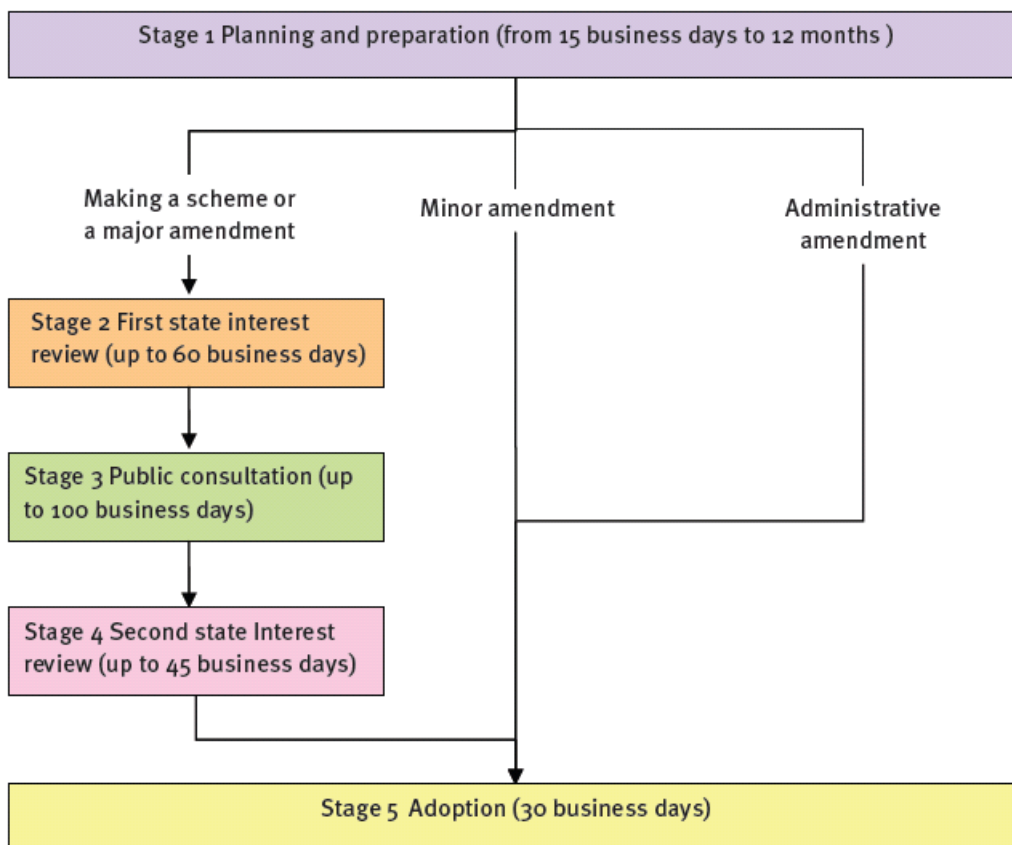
Stage 1 Planning and preparation (from 15 business days to 12 months )

Making a scheme or a major amendment

Minor amendment

Administrative amendment

Stage 2 First state interest review (up to 60 business days)

Stage 3 Public consultation (up to 100 business days)

Stage 4 Second state Interest review (up to 45 business days)

Stage 5 Adoption (30 business days)